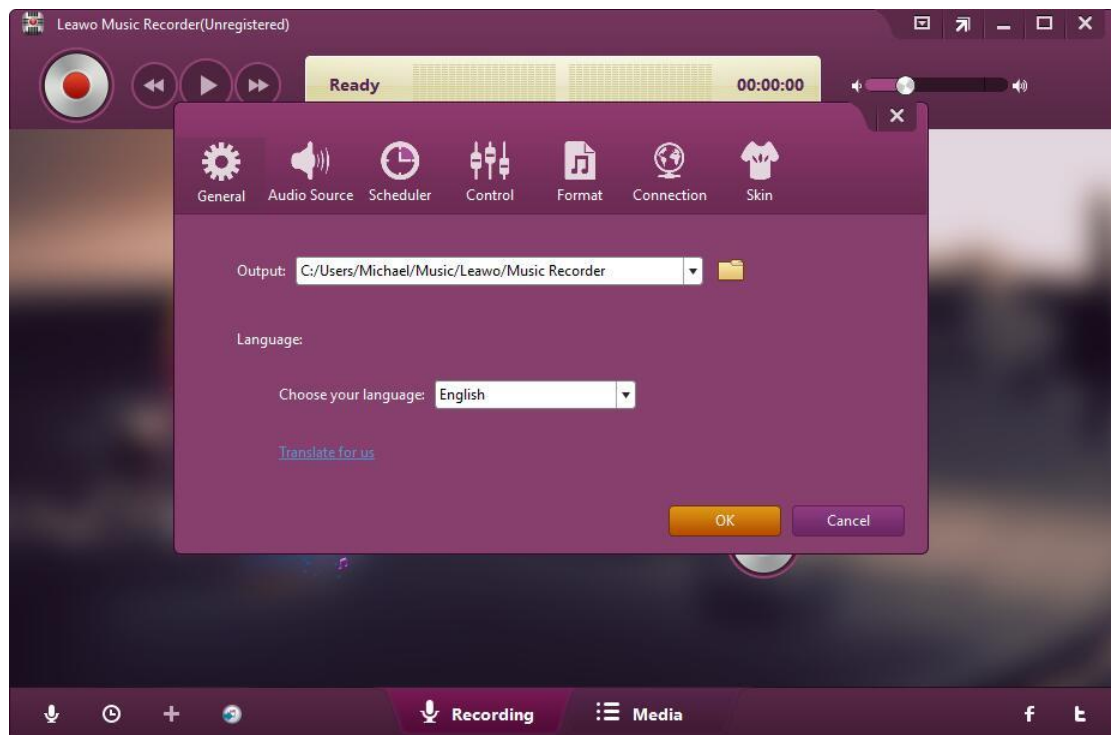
Leawo Music Recorder(Unregistered)

Ready

00:00:00

General Audio Source Scheduler Control Format Connection Skin

Output: C:/Users/Michael/Music/Leawo/Music Recorder

Language:

Choose your language: English

Translate for us

OK Cancel

Recording Media

f t